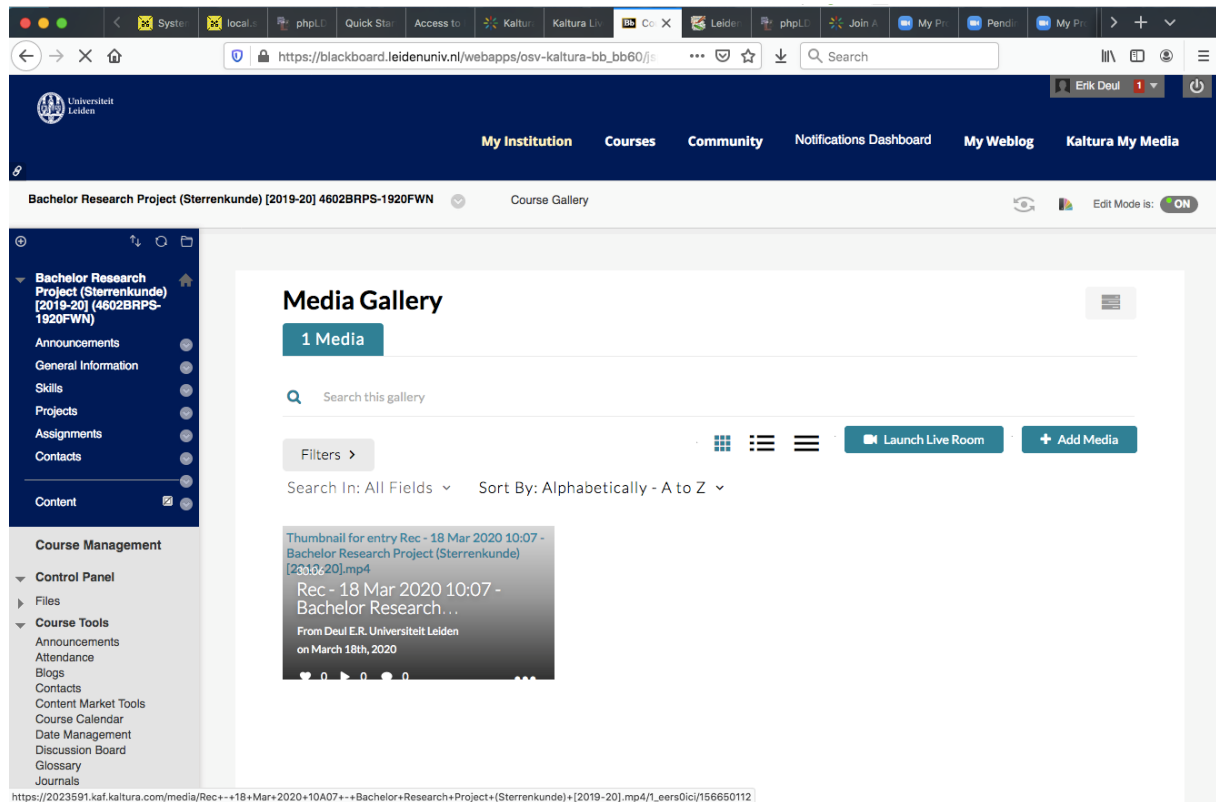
Syste | local | phpLD | Quick Star | Access to | Kaltur | Kaltura Liv | Co | Leiden | phpLD | Join A | My Pr | Pendi | My Pr

https://blackboard.leidenuniv.nl/webapps/osv-kaltura-bb_bb60/js

Search

Universiteit Leiden

Erik Deul 1

My Institution | Courses | Community | Notifications Dashboard | My Weblog | Kaltura My Media

Bachelor Research Project (Sterrenkunde) [2019-20] 4602BRPS-1920FWN

Course Gallery

Edit Mode is: ON

Bachelor Research Project (Sterrenkunde) [2019-20] (4602BRPS-1920FWN)

Announcements
General Information
Skills
Projects
Assignments
Contacts
Content

Course Management

Control Panel
Files
Course Tools
Announcements
Attendance
Blogs
Contacts
Content Market Tools
Course Calendar
Date Management
Discussion Board
Glossary
Journals

Media Gallery

1 Media

Search this gallery

Filters >

Launch Live Room

+ Add Media

Search In: All Fields

Sort By: Alphabetically - A to Z

Thumbnail for entry Rec - 18 Mar 2020 10:07 - Bachelor Research Project (Sterrenkunde) [2019-20].mp4

30:06

Rec - 18 Mar 2020 10:07 - Bachelor Research…

From Deul E.R. Universiteit Leiden on March 18th, 2020

0 0 0

https://2023591.kaf.kaltura.com/media/Rec+-+18+Mar+2020+10A07+-+Bachelor+Research+Project+(Sterrenkunde)+[2019-20].mp4/1_eers0ici/156650112